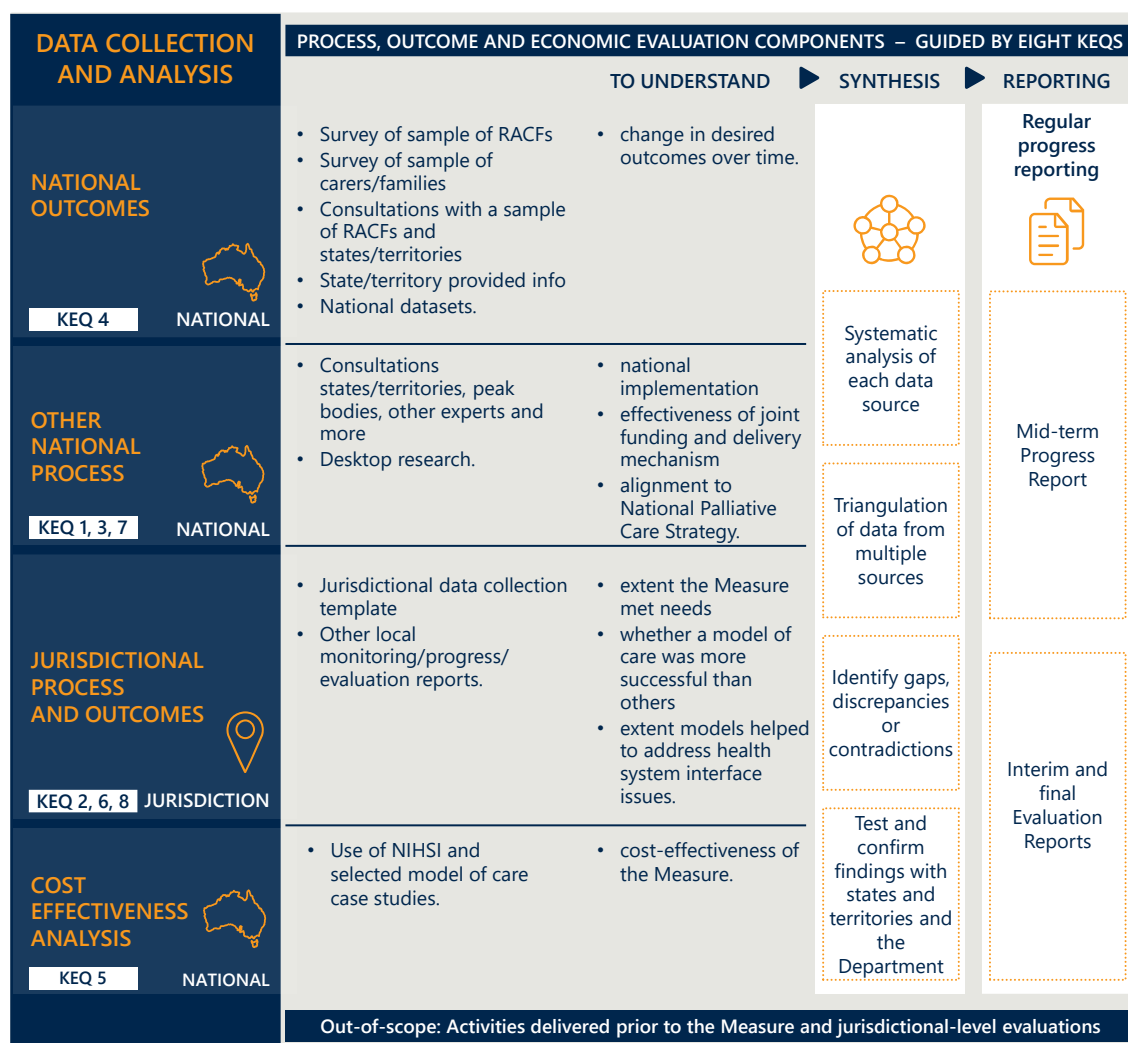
DATA COLLECTION AND ANALYSIS

PROCESS, OUTCOME AND ECONOMIC EVALUATION COMPONENTS – GUIDED BY EIGHT KEQS

TO UNDERSTAND

SYNTHESIS

REPORTING

NATIONAL OUTCOMES

KEQ 4

NATIONAL

• Survey of sample of RACFs
• Survey of sample of carers/families
• Consultations with a sample of RACFs and states/territories
• State/territory provided info
• National datasets.

• change in desired outcomes over time.

Regular progress reporting

OTHER NATIONAL PROCESS

KEQ 1, 3, 7

NATIONAL

• Consultations states/territories, peak bodies, other experts and more
• Desktop research.

• national implementation
• effectiveness of joint funding and delivery mechanism
• alignment to National Palliative Care Strategy.

Systematic analysis of each data source

Triangulation of data from multiple sources

Mid-term Progress Report

JURISDICTIONAL PROCESS AND OUTCOMES

KEQ 2, 6, 8

JURISDICTION

• Jurisdictional data collection template
• Other local monitoring/progress/ evaluation reports.

• extent the Measure met needs
• whether a model of care was more successful than others
• extent models helped to address health system interface issues.

Identify gaps, discrepancies or contradictions

Interim and final Evaluation Reports

COST EFFECTIVENESS ANALYSIS

KEQ 5

NATIONAL

• Use of NIHSI and selected model of care case studies.

• cost-effectiveness of the Measure.

Test and confirm findings with states and territories and the Department

Out-of-scope: Activities delivered prior to the Measure and jurisdictional-level evaluations